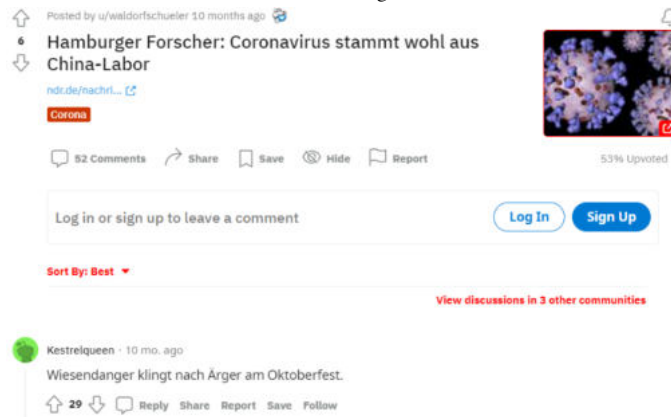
Posted by u/waldorfschueler 10 months ago

6

Hamburger Forscher: Coronavirus stammt wohl aus China-Labor

ndr.de/nachri...

Corona

52 Comments Share Save Hide Report 53% Upvoted

Log in or sign up to leave a comment

Log In Sign Up

Sort By: Best

View discussions in 3 other communities

Kestrelqueen · 10 mo. ago

Wiesendanger klingt nach Ärger am Oktoberfest.

29 Reply Share Report Save Follow